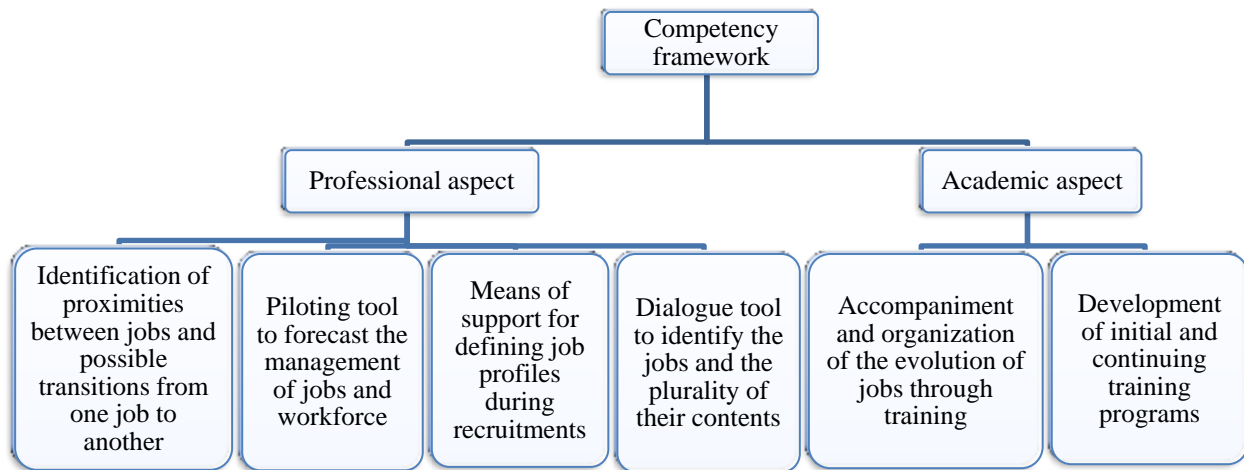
Competency framework

Professional aspect

Academic aspect

Identification of proximities between jobs and possible transitions from one job to another

Piloting tool to forecast the management of jobs and workforce

Means of support for defining job profiles during recruitments

Dialogue tool to identify the jobs and the plurality of their contents

Accompaniment and organization of the evolution of jobs through training

Development of initial and continuing training programs